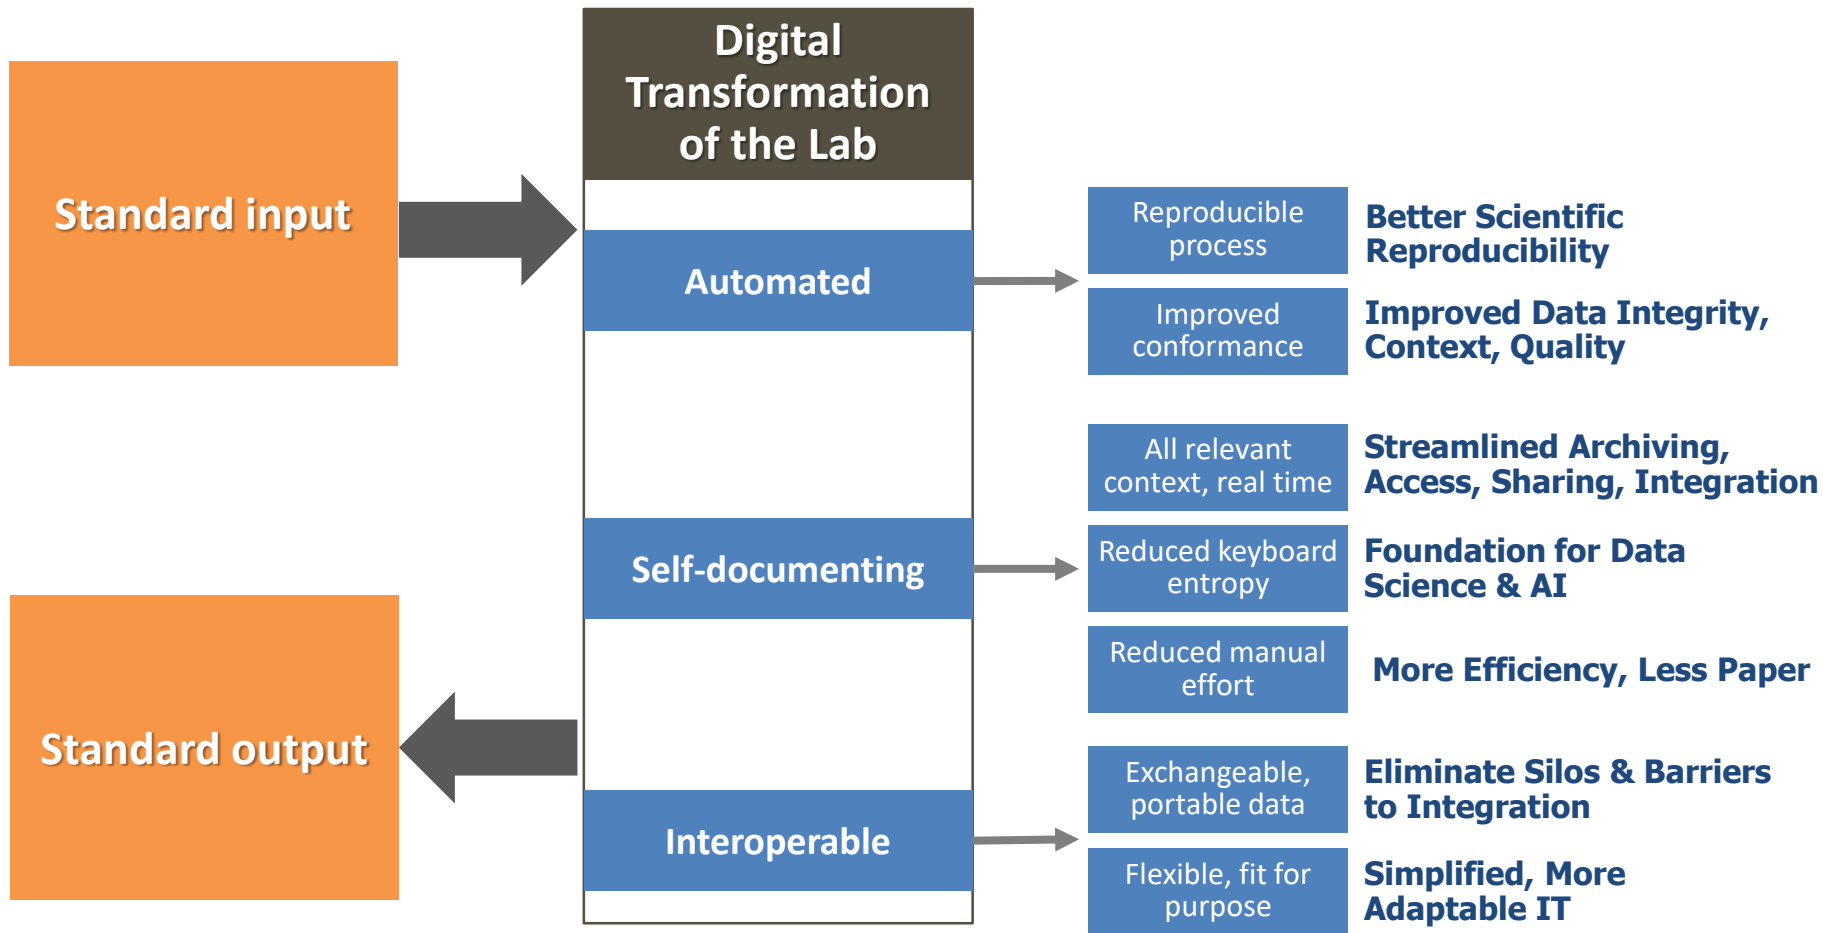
Standard input

Standard output

Digital Transformation of the Lab

Automated

Self-documenting

Interoperable

Reproducible process

Better Scientific Reproducibility

Improved conformance

Improved Data Integrity, Context, Quality

All relevant context, real time

Streamlined Archiving, Access, Sharing, Integration

Reduced keyboard entropy

Foundation for Data Science & AI

Reduced manual effort

More Efficiency, Less Paper

Exchangeable, portable data

Eliminate Silos & Barriers to Integration

Flexible, fit for purpose

Simplified, More Adaptable IT